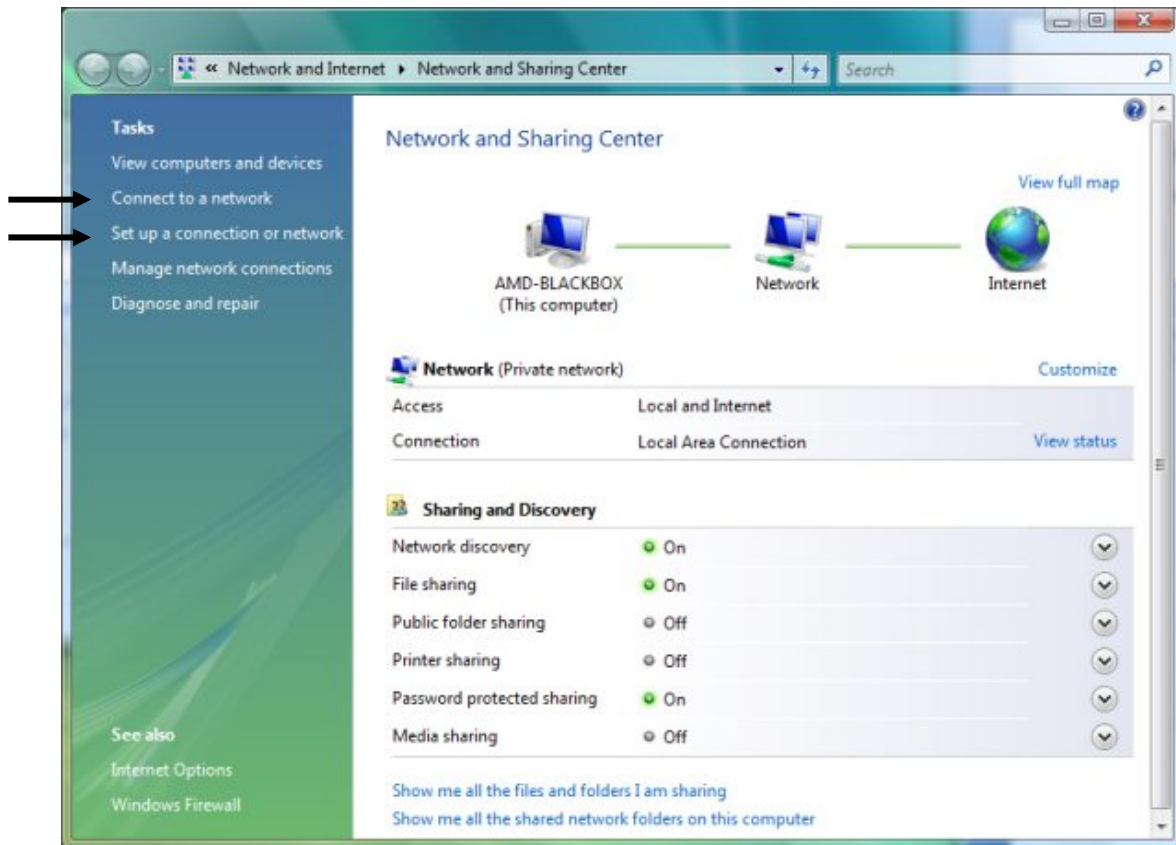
« Network and Internet ▸ Network and Sharing Center

Search

Tasks

View computers and devices

Connect to a network

Set up a connection or network

Manage network connections

Diagnose and repair

See also

Internet Options

Windows Firewall

Network and Sharing Center

View full map

AMD-BLACKBOX (This computer)

Network

Internet

Network (Private network)

Customize

| | | |
|---|---|---|
| Access | Local and Internet | |
| Connection | Local Area Connection | View status |

Sharing and Discovery

| | |
|---|---|
| Network discovery | On |
| File sharing | On |
| Public folder sharing | Off |
| Printer sharing | Off |
| Password protected sharing | On |
| Media sharing | Off |

Show me all the files and folders I am sharing

Show me all the shared network folders on this computer